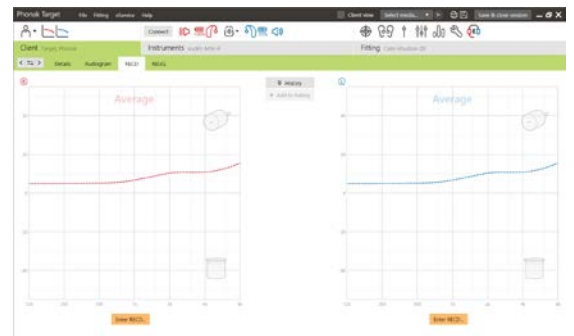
Phonak Target File Fitting eSuites Help

Client view Select media... Save & close session

Connect

Client Target, Phonak

Instruments Audéo M90-R

Fitting Calm situation 20

Details Audiogram RECD REUG

R

Average

History

Add to history

L

Average

Enter RECD...

Enter RECD...